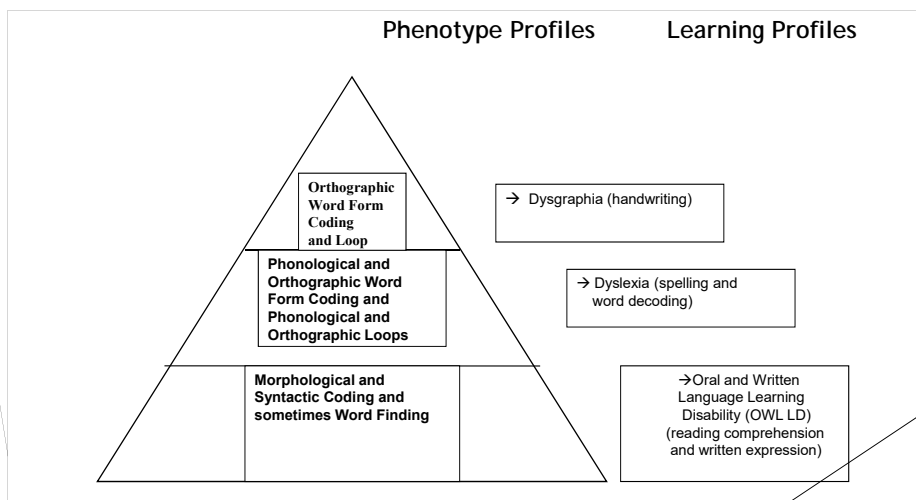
Phenotype Profiles Learning Profiles

Orthographic Word Form Coding and Loop

Phonological and Orthographic Word Form Coding and Phonological and Orthographic Loops

Morphological and Syntactic Coding and sometimes Word Finding

→ Dysgraphia (handwriting)

→ Dyslexia (spelling and word decoding)

→Oral and Written Language Learning Disability (OWL LD) (reading comprehension and written expression)